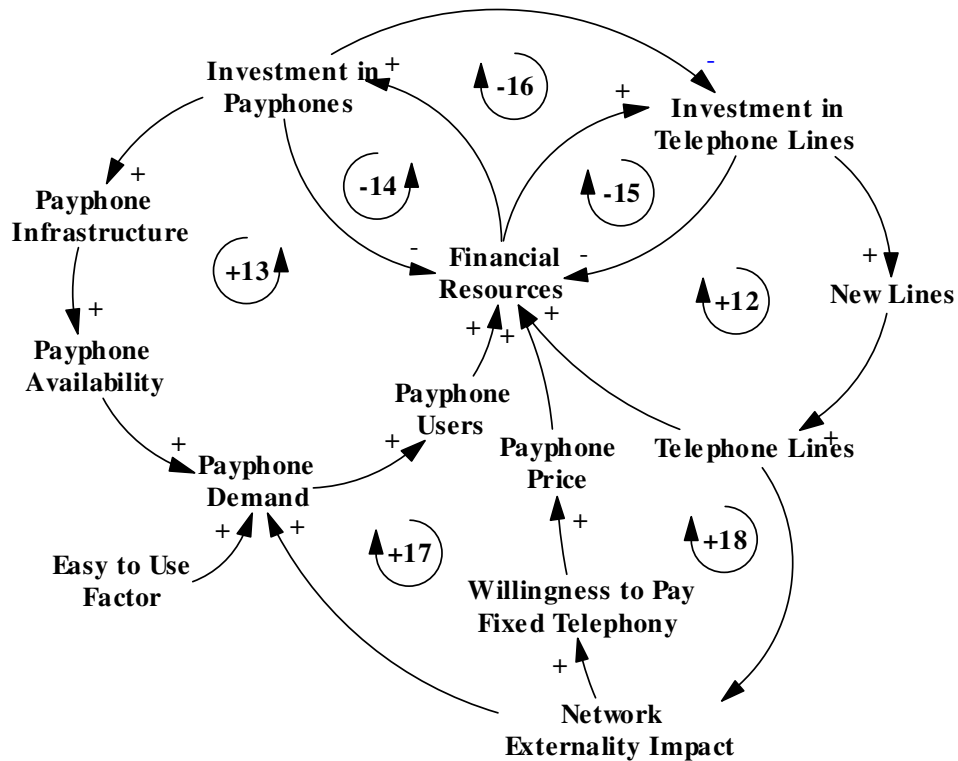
Investment in Payphones
+
-16
-
+
Investment in Telephone Lines
+
Payphone Infrastructure
-14
-15
+13
-
Financial Resources
-
+
+12
New Lines
+
Payphone Availability
+
+
+
Payphone Users
+
Payphone Price
Telephone Lines
+
+
Payphone Demand
+
+
+
+18
+17
Easy to Use Factor
Willingness to Pay Fixed Telephony
+
Network Externality Impact